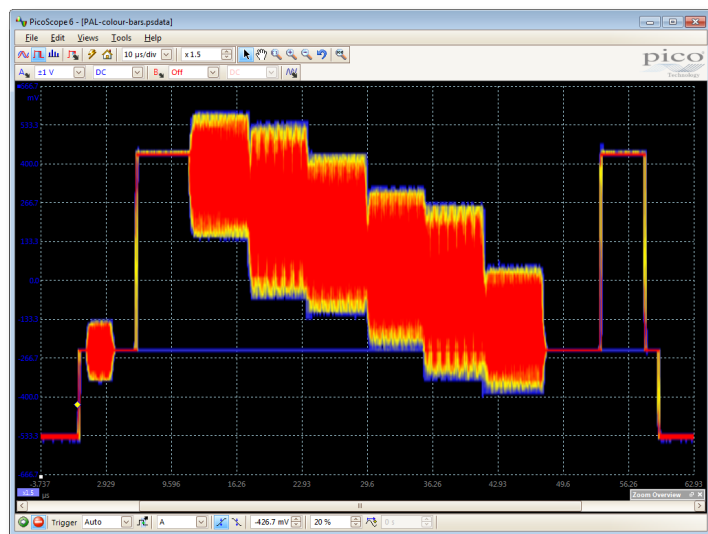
PicoScope 6 - [PAL-colour-bars.psdata]

File Edit Views Tools Help

10 µs/div x 1.5

pico Technology

A ±1 V DC B Off DC

-3.737 µs 2.929 9.596 16.26 22.93 29.6 36.26 42.93 49.6 56.26 62.93

x1.5

Zoom Overview

Trigger Auto A -426.7 mV 20 %